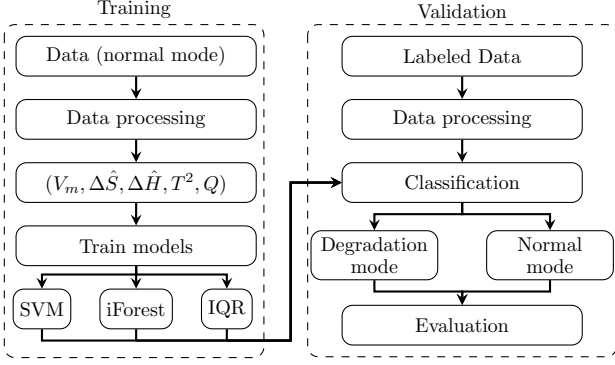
Training

Data (normal mode)

Data processing

$(V_m, \Delta\hat{S}, \Delta\hat{H}, T^2, Q)$

Train models

SVM

iForest

IQR

Validation

Labeled Data

Data processing

Classification

Degradation mode

Normal mode

Evaluation